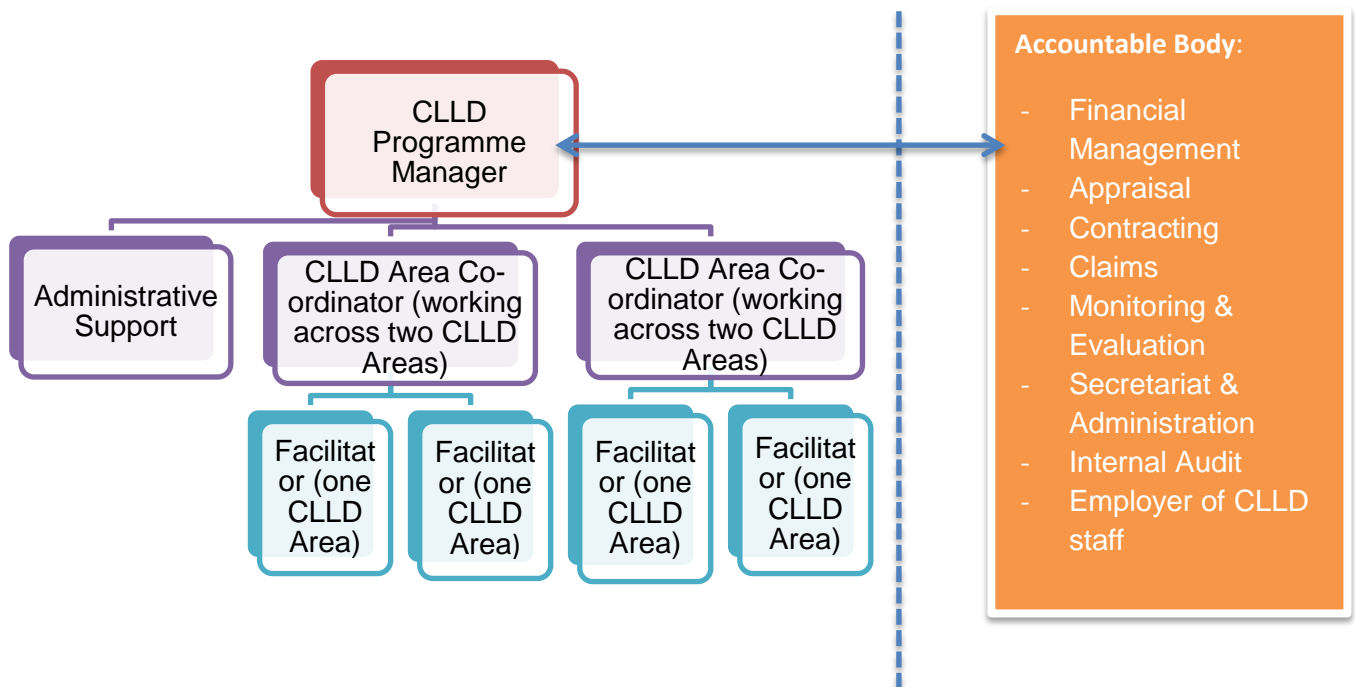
CLLD Programme Manager

Administrative Support

CLLD Area Co-ordinator (working across two CLLD Areas)

CLLD Area Co-ordinator (working across two CLLD Areas)

Facilitator (one CLLD Area)

Facilitator (one CLLD Area)

Facilitator (one CLLD Area)

Facilitator (one CLLD Area)

Accountable Body:

- Financial Management
- Appraisal
- Contracting
- Claims
- Monitoring & Evaluation
- Secretariat & Administration
- Internal Audit
- Employer of CLLD staff